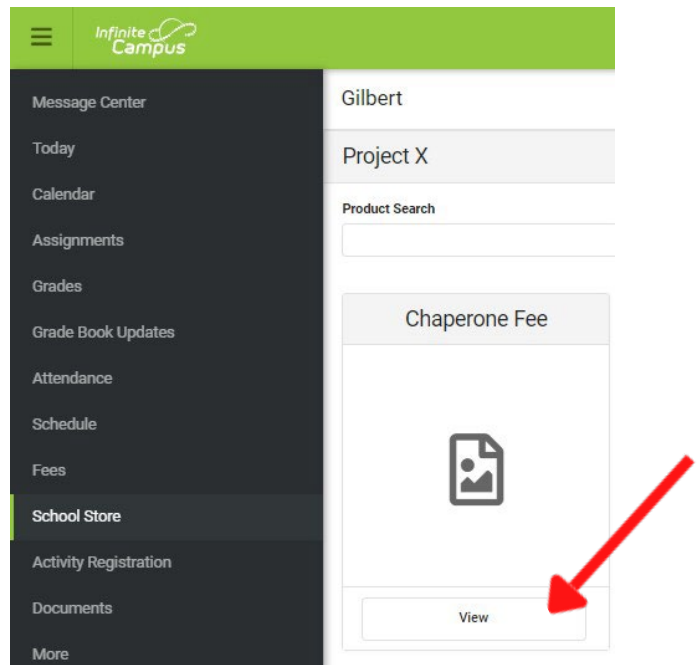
Infinite Campus

Message Center
Today
Calendar
Assignments
Grades
Grade Book Updates
Attendance
Schedule
Fees
School Store
Activity Registration
Documents
More

Gilbert

Project X

Product Search

Chaperone Fee

View